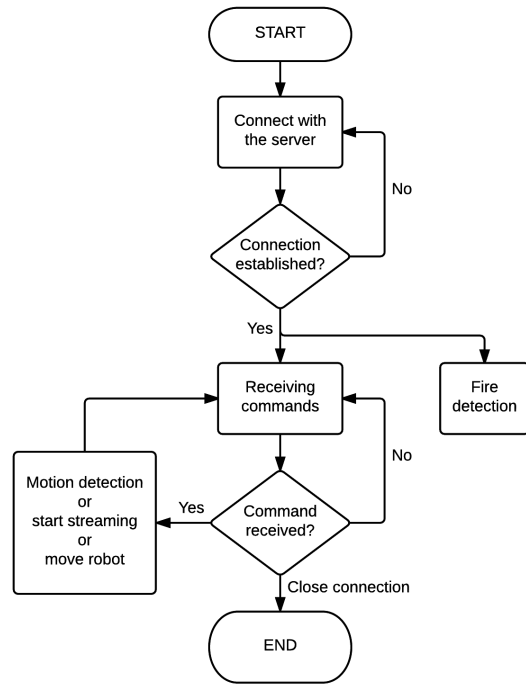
START

Connect with the server

No

Connection established?

Yes

Receiving commands

Fire detection

No

Motion detection or start streaming or move robot

Yes

Command received?

Close connection

END